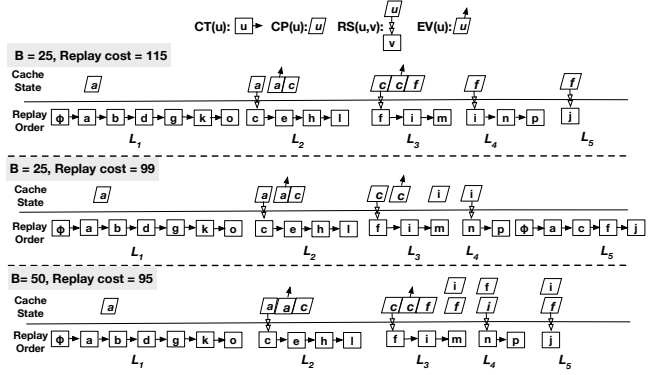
CT(u): u CP(u): u RS(u,v): u v EV(u): u

B = 25, Replay cost = 115

Cache State
a
a a c
c c f
f
f

Replay Order
ϕ a b d g k o c e h l f i m i n p j
$L_1$ $L_2$ $L_3$ $L_4$ $L_5$

B = 25, Replay cost = 99

Cache State
a
a a c
c c i
i

Replay Order
ϕ a b d g k o c e h l f i m n p ϕ a c f j
$L_1$ $L_2$ $L_3$ $L_4$ $L_5$

B= 50, Replay cost = 95

Cache State
a
a a c
i
c c f f
f i
i f

Replay Order
ϕ a b d g k o c e h l f i m n p j
$L_1$ $L_2$ $L_3$ $L_4$ $L_5$